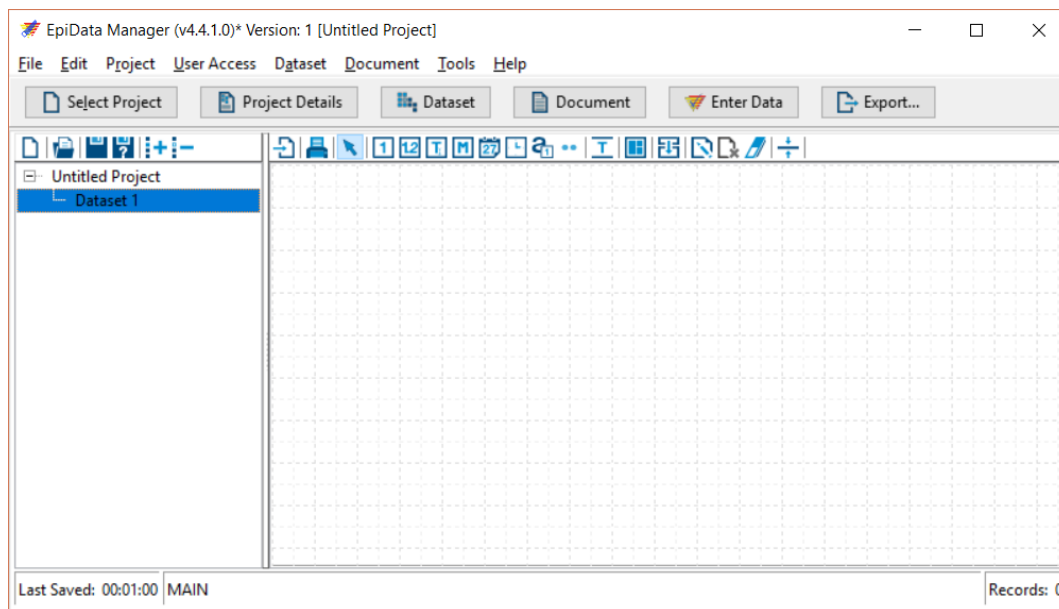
EpiData Manager (v4.4.1.0)* Version: 1 [Untitled Project]

File Edit Project User Access Dataset Document Tools Help

Select Project | Project Details | Dataset | Document | Enter Data | Export...

Untitled Project
Dataset 1

1 1.2 T M 27

Last Saved: 00:01:00 | MAIN | Records: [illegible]